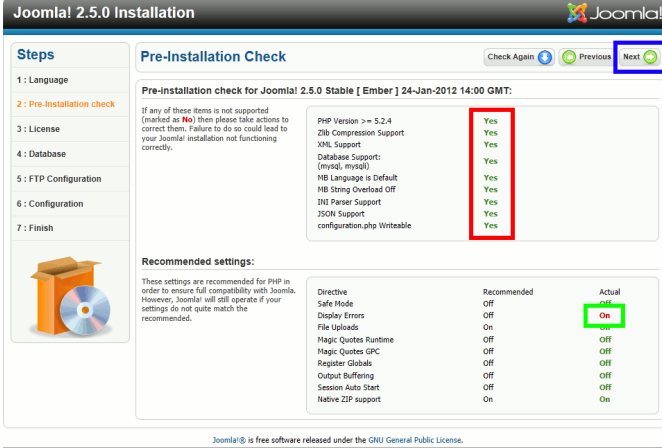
Joomla! 2.5.0 Installation

Joomla!

Steps

1 : Language

2 : Pre-Installation check

3 : License

4 : Database

5 : FTP Configuration

6 : Configuration

7 : Finish

Pre-Installation Check

Check Again

Previous

Next

Pre-installation check for Joomla! 2.5.0 Stable [ Ember ] 24-Jan-2012 14:00 GMT:

If any of these items is not supported (marked as No) then please take actions to correct them. Failure to do so could lead to your Joomla! installation not functioning correctly.

| | |
|---|---|
| PHP Version >= 5.2.4 | Yes |
| Zlib Compression Support | Yes |
| XML Support | Yes |
| Database Support: (mysql, mysqli) | Yes |
| MB Language is Default | Yes |
| MB String Overload Off | Yes |
| INI Parser Support | Yes |
| JSON Support | Yes |
| configuration.php Writeable | Yes |

Recommended settings:

These settings are recommended for PHP in order to ensure full compatibility with Joomla. However, Joomla! will still operate if your settings do not quite match the recommended.

| Directive | Recommended | Actual |
|---|---|---|
| Safe Mode | Off | Off |
| Display Errors | Off | On |
| File Uploads | On | On |
| Magic Quotes Runtime | Off | Off |
| Magic Quotes GPC | Off | Off |
| Register Globals | Off | Off |
| Output Buffering | Off | Off |
| Session Auto Start | Off | Off |
| Native ZIP support | On | On |

Joomla!® is free software released under the GNU General Public License.